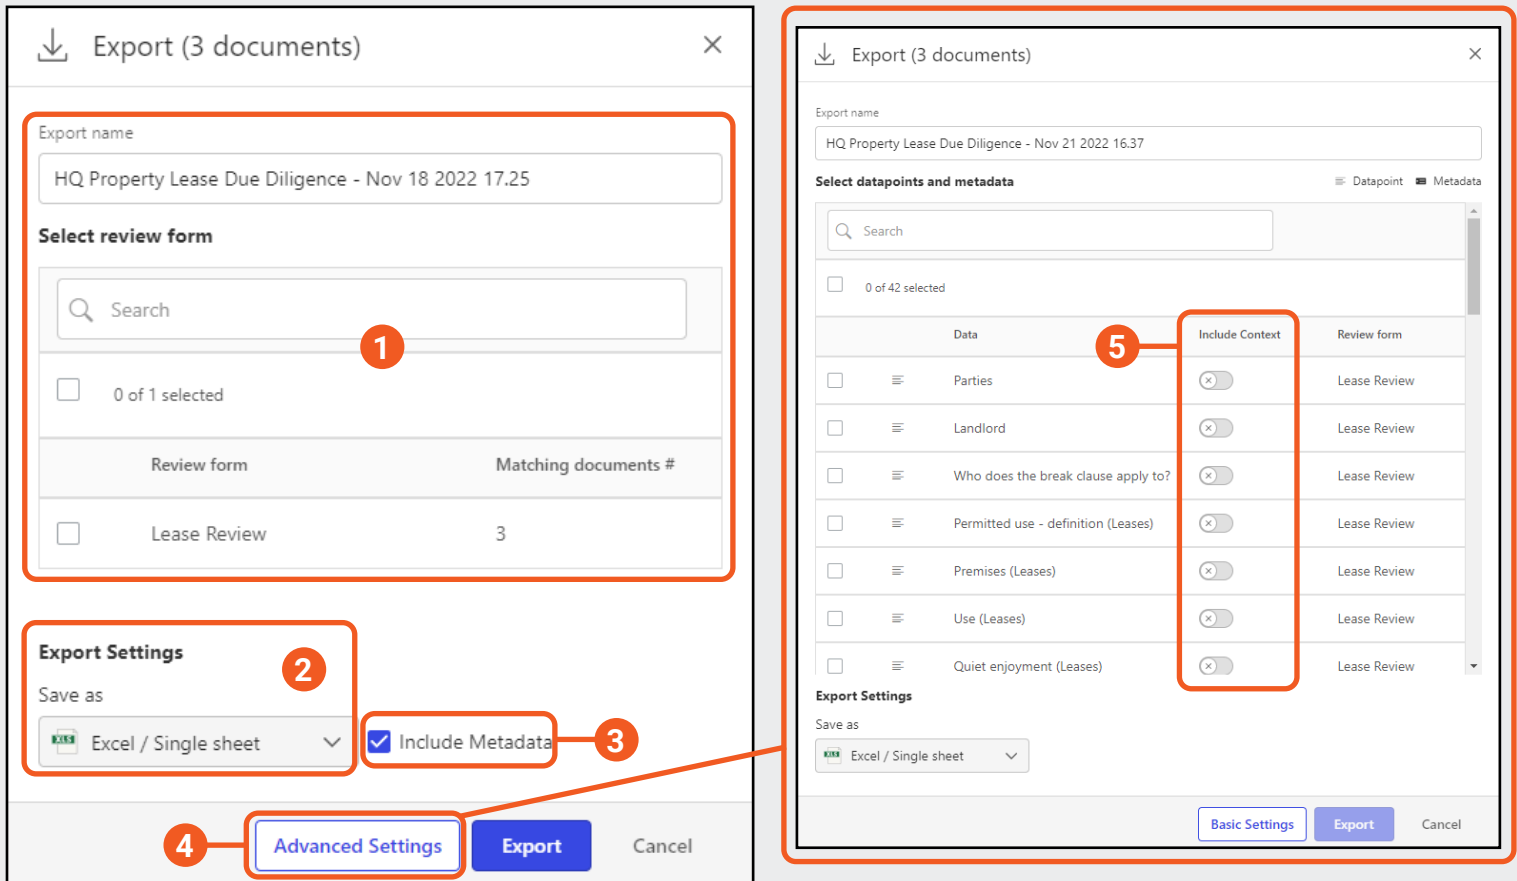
Export (3 documents)

Export name

HQ Property Lease Due Diligence - Nov 18 2022 17.25

Select review form

Search

1

0 of 1 selected

| Review form | Matching documents # |
|---|---|
| Lease Review | 3 |

Export Settings

2

Save as

Excel / Single sheet

Include Metadata

3

4

Advanced Settings

Export

Cancel

Export (3 documents)

Export name

HQ Property Lease Due Diligence - Nov 21 2022 16.37

Select datapoints and metadata

Datapoint Metadata

Search

0 of 42 selected

5

| Data | Include Context | Review form |
|---|---|---|
| Parties | | Lease Review |
| Landlord | | Lease Review |
| Who does the break clause apply to? | | Lease Review |
| Permitted use - definition (Leases) | | Lease Review |
| Premises (Leases) | | Lease Review |
| Use (Leases) | | Lease Review |
| Quiet enjoyment (Leases) | | Lease Review |

Export Settings

Save as

Excel / Single sheet

Basic Settings

Export

Cancel